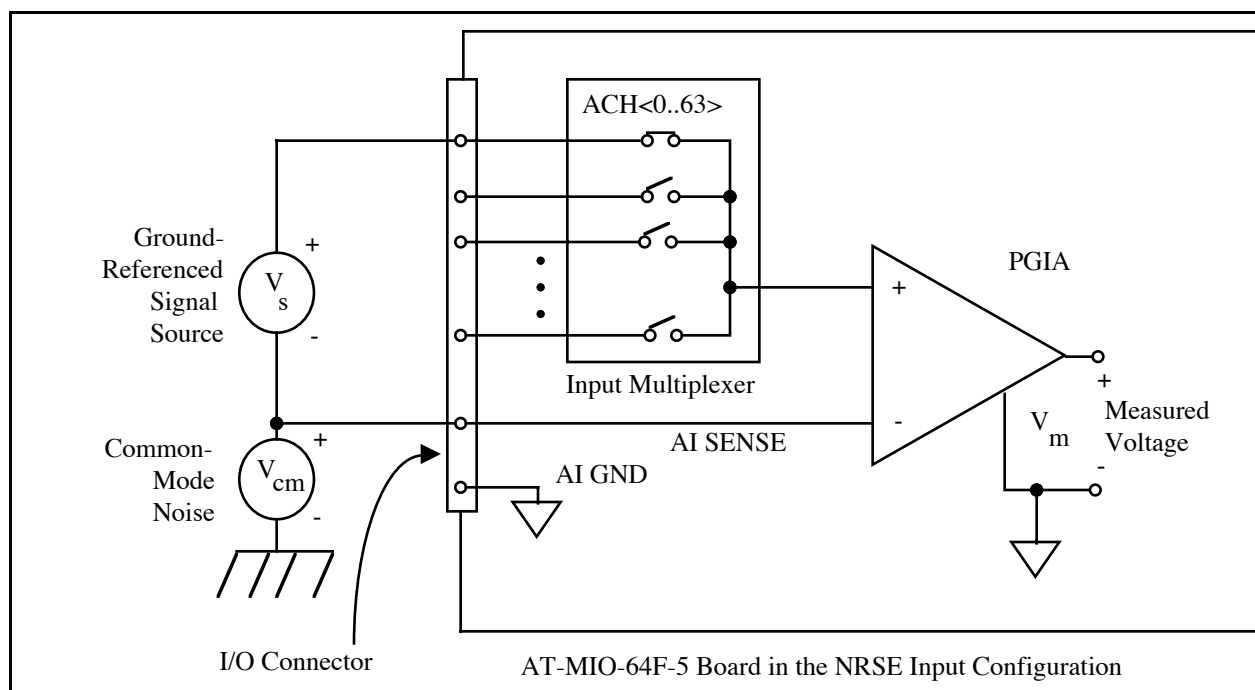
ACH<0..63>

Ground-Referenced Signal Source

+

$V_s$

-

PGIA

+

-

Input Multiplexer

+

Measured Voltage

$V_m$

-

Common-Mode Noise

+

$V_{cm}$

-

AI SENSE

AI GND

I/O Connector

AT-MIO-64F-5 Board in the NRSE Input Configuration